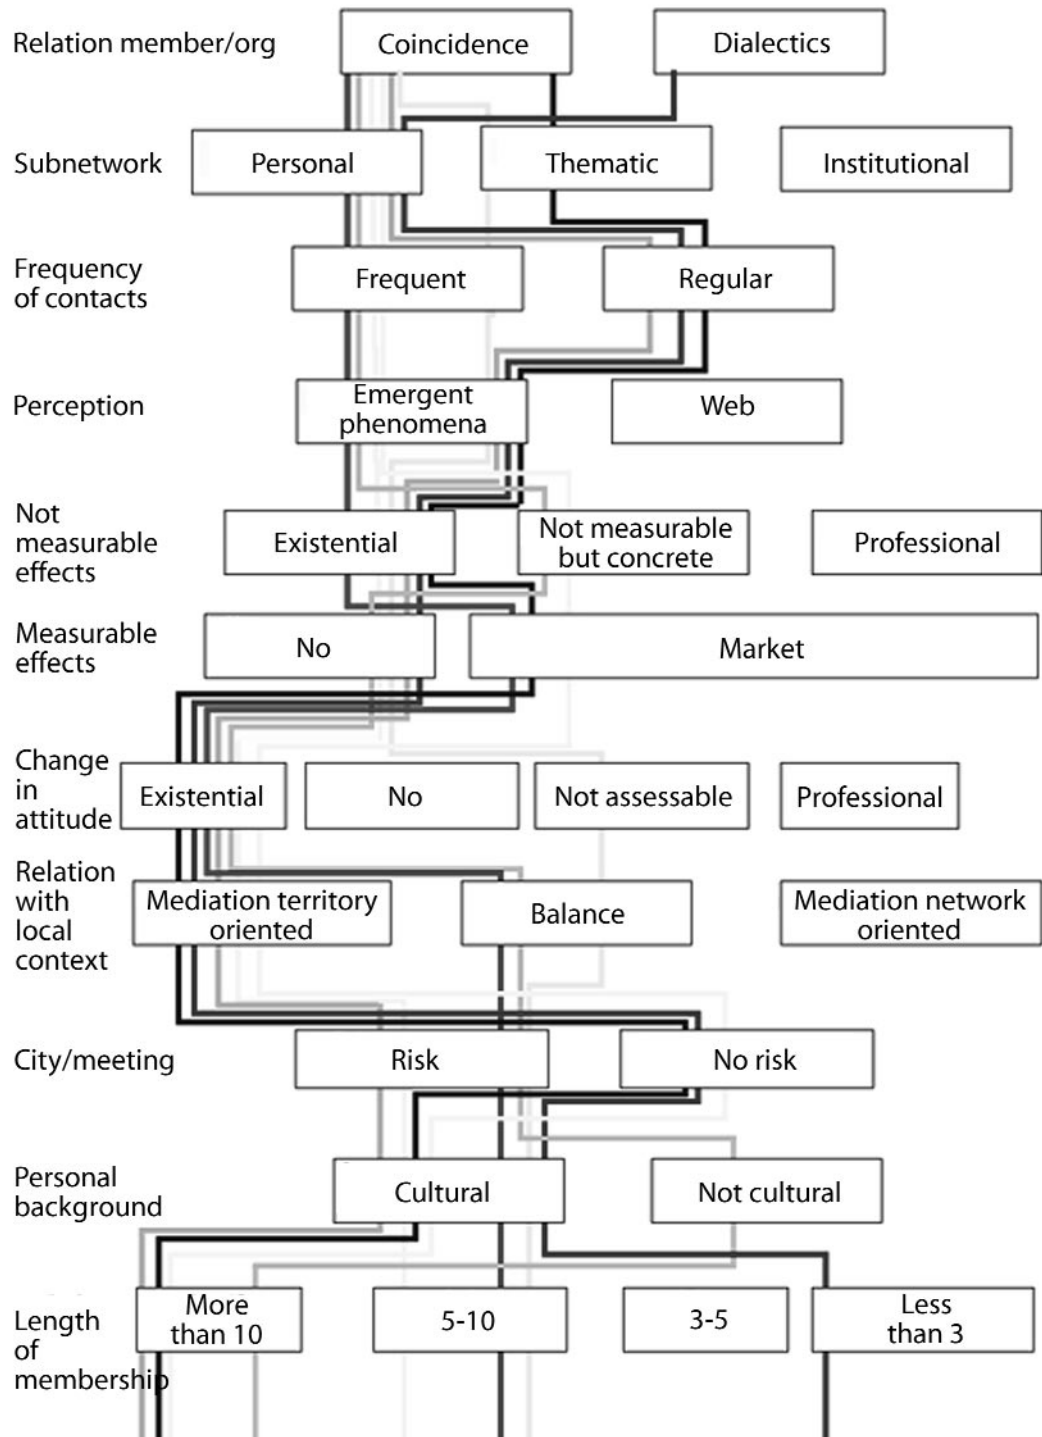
Relation member/org
Coincidence
Dialectics

Subnetwork
Personal
Thematic
Institutional

Frequency of contacts
Frequent
Regular

Perception
Emergent phenomena
Web

Not measurable effects
Existential
Not measurable but concrete
Professional

Measurable effects
No
Market

Change in attitude
Existential
No
Not assessable
Professional

Relation with local context
Mediation territory oriented
Balance
Mediation network oriented

City/meeting
Risk
No risk

Personal background
Cultural
Not cultural

Length of membership
More than 10
5-10
3-5
Less than 3